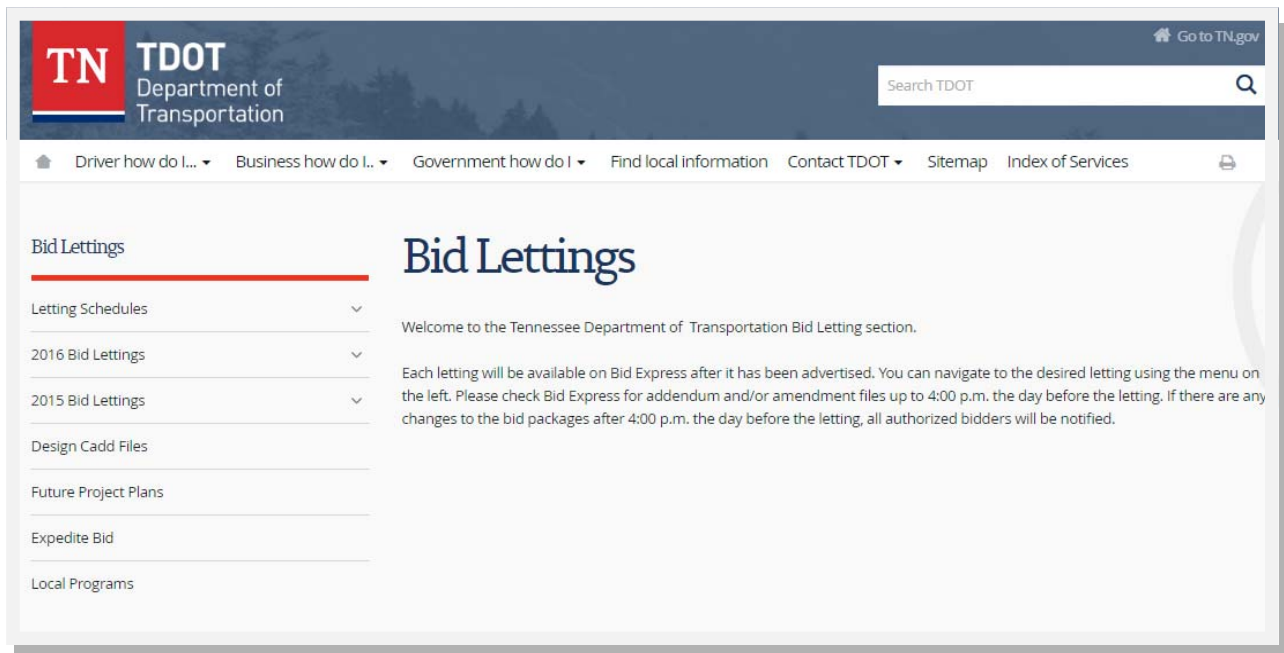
TN TDOT Department of Transportation

Go to TN.gov

Search TDOT

Driver how do I... ▾ Business how do I.. ▾ Government how do I ▾ Find local information Contact TDOT ▾ Sitemap Index of Services

Bid Lettings

Letting Schedules

2016 Bid Lettings

2015 Bid Lettings

Design Cadd Files

Future Project Plans

Expedite Bid

Local Programs

Bid Lettings

Welcome to the Tennessee Department of Transportation Bid Letting section.

Each letting will be available on Bid Express after it has been advertised. You can navigate to the desired letting using the menu on the left. Please check Bid Express for addendum and/or amendment files up to 4:00 p.m. the day before the letting. If there are any changes to the bid packages after 4:00 p.m. the day before the letting, all authorized bidders will be notified.